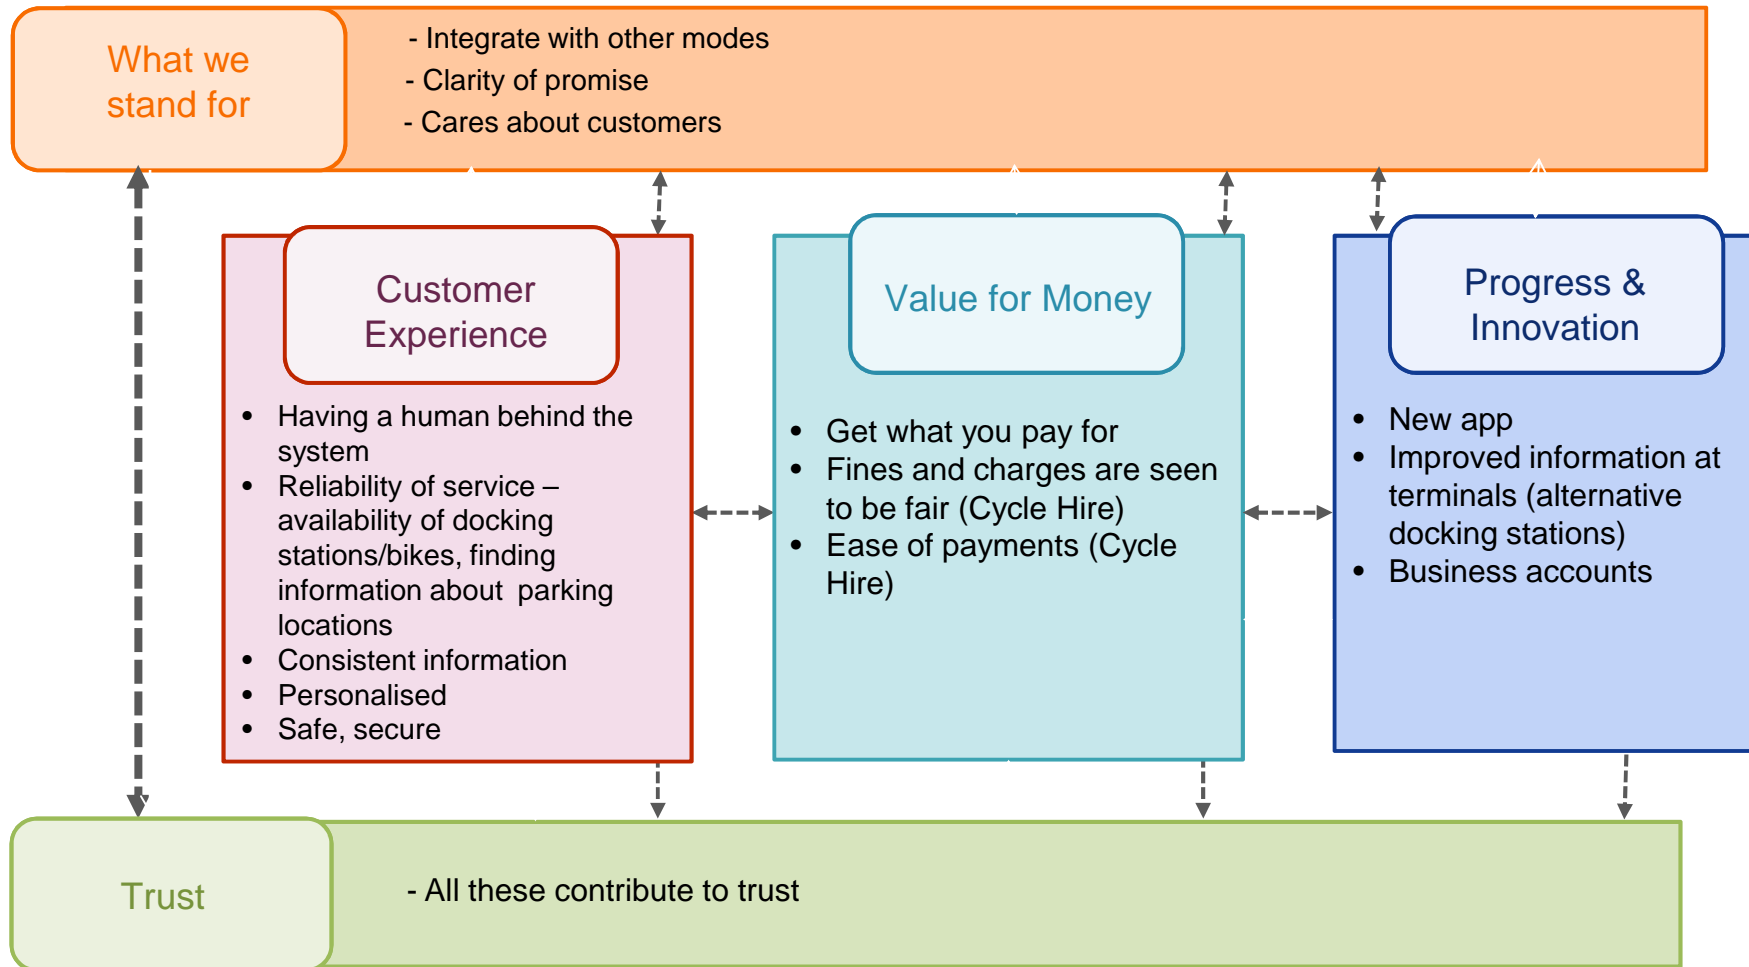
What we stand for

- Integrate with other modes
- Clarity of promise
- Cares about customers

Customer Experience

- Having a human behind the system
- Reliability of service – availability of docking stations/bikes, finding information about parking locations
- Consistent information
- Personalised
- Safe, secure

Value for Money

- Get what you pay for
- Fines and charges are seen to be fair (Cycle Hire)
- Ease of payments (Cycle Hire)

Progress & Innovation

- New app
- Improved information at terminals (alternative docking stations)
- Business accounts

Trust

- All these contribute to trust